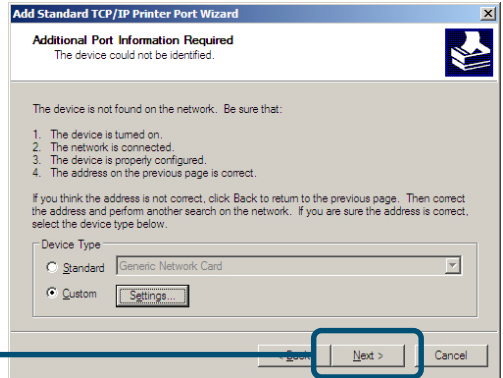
Add Standard TCP/IP Printer Port Wizard

Additional Port Information Required
The device could not be identified.

The device is not found on the network. Be sure that:

1. The device is turned on.
2. The network is connected.
3. The device is properly configured.
4. The address on the previous page is correct.

If you think the address is not correct, click Back to return to the previous page. Then correct the address and perform another search on the network. If you are sure the address is correct, select the device type below.

Device Type
Standard Generic Network Card
Custom Settings...

< Back Next > Cancel